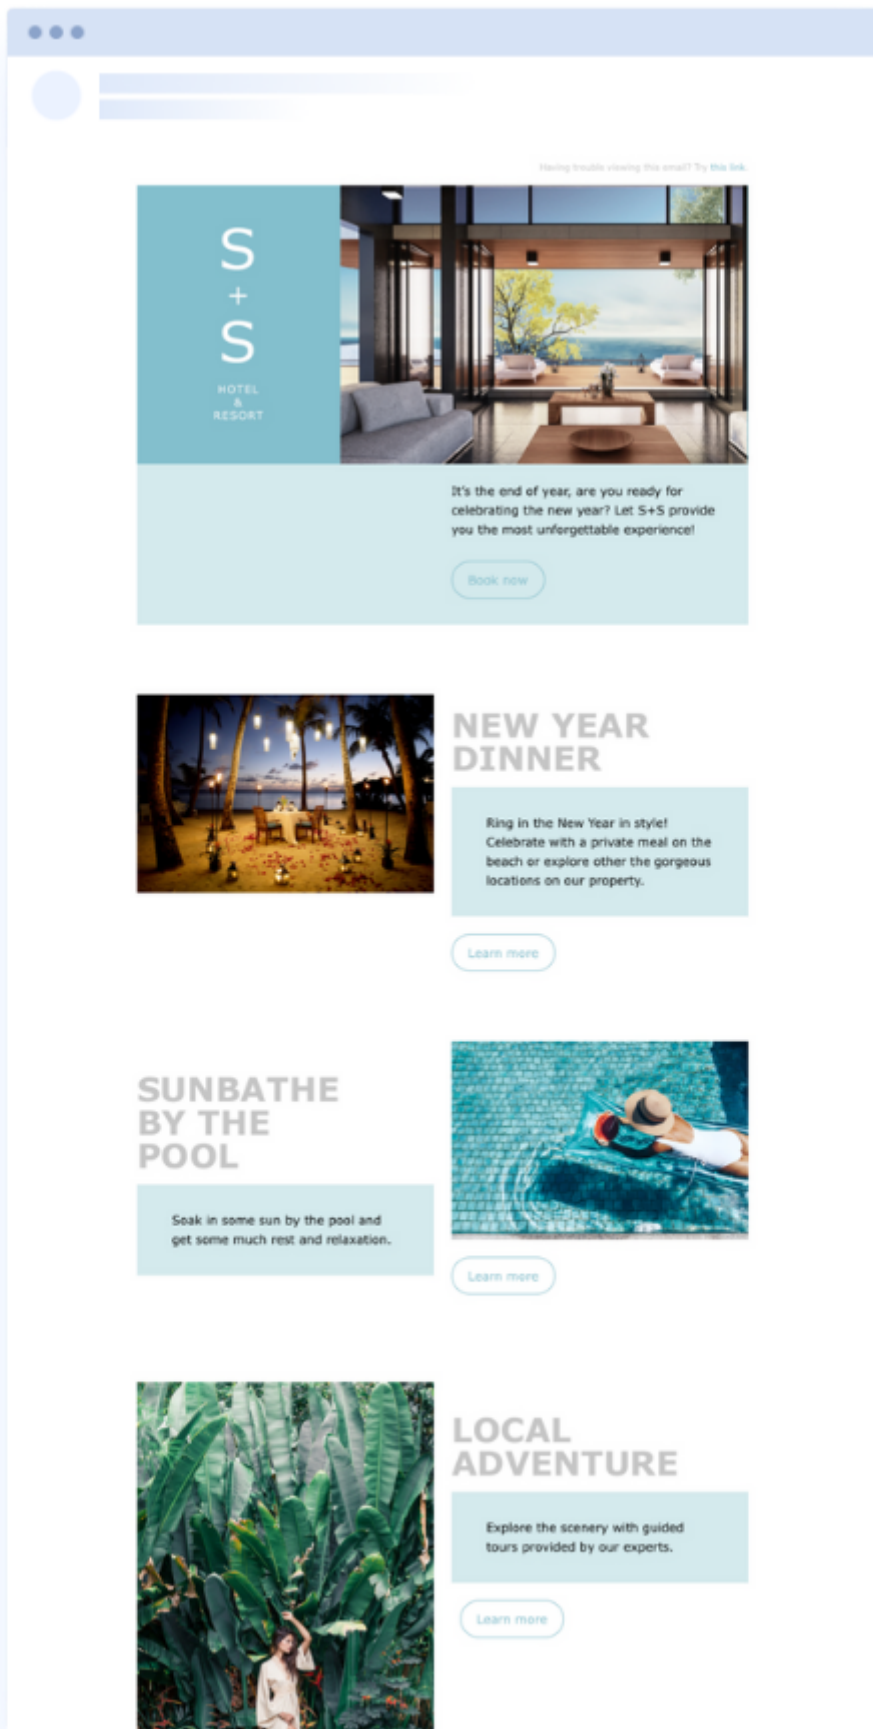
Having trouble viewing this email? Try this link.

S
+
S

HOTEL
&
RESORT

It's the end of year, are you ready for celebrating the new year? Let S+S provide you the most unforgettable experience!

Book now

NEW YEAR DINNER

Ring in the New Year in style! Celebrate with a private meal on the beach or explore other the gorgeous locations on our property.

Learn more

SUNBATHE BY THE POOL

Soak in some sun by the pool and get some much rest and relaxation.

Learn more

LOCAL ADVENTURE

Explore the scenery with guided tours provided by our experts.

Learn more